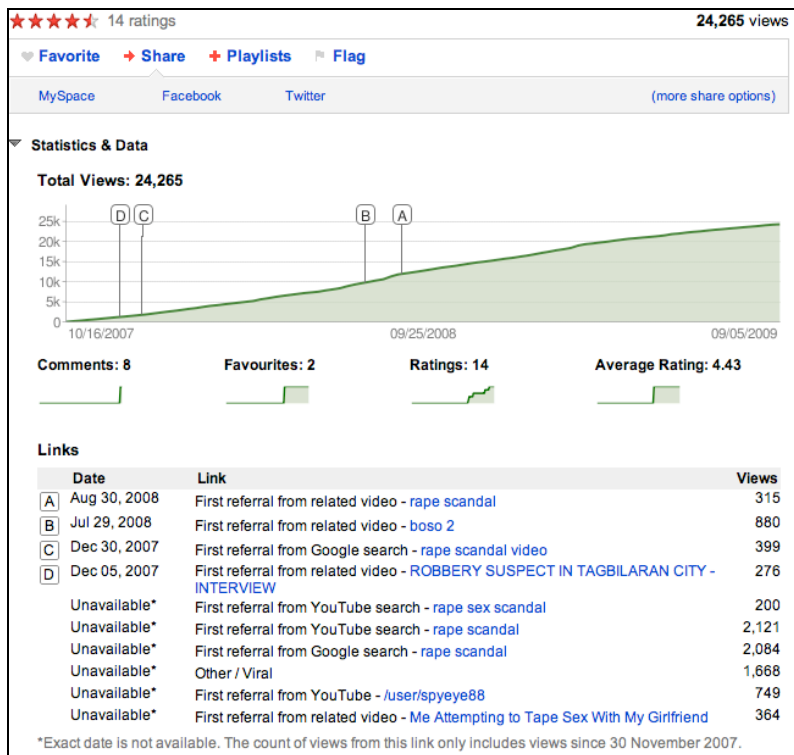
14 ratings

24,265 views

Favorite Share Playlists Flag

MySpace Facebook Twitter (more share options)

Statistics & Data

Total Views: 24,265

25k
20k
15k
10k
5k
0

D C B A

10/16/2007 09/25/2008 09/05/2009

Comments: 8 Favourites: 2 Ratings: 14 Average Rating: 4.43

Links

| | Date | Link | Views |
|---|---|---|---|
| A | Aug 30, 2008 | First referral from related video - rape scandal | 315 |
| B | Jul 29, 2008 | First referral from related video - boso 2 | 880 |
| C | Dec 30, 2007 | First referral from Google search - rape scandal video | 399 |
| D | Dec 05, 2007 | First referral from related video - ROBBERY SUSPECT IN TAGBILARAN CITY - INTERVIEW | 276 |
| | Unavailable* | First referral from YouTube search - rape sex scandal | 200 |
| | Unavailable* | First referral from YouTube search - rape scandal | 2,121 |
| | Unavailable* | First referral from Google search - rape scandal | 2,084 |
| | Unavailable* | Other / Viral | 1,668 |
| | Unavailable* | First referral from YouTube - /user/spyeye88 | 749 |
| | Unavailable* | First referral from related video - Me Attempting to Tape Sex With My Girlfriend | 364 |

*Exact date is not available. The count of views from this link only includes views since 30 November 2007.